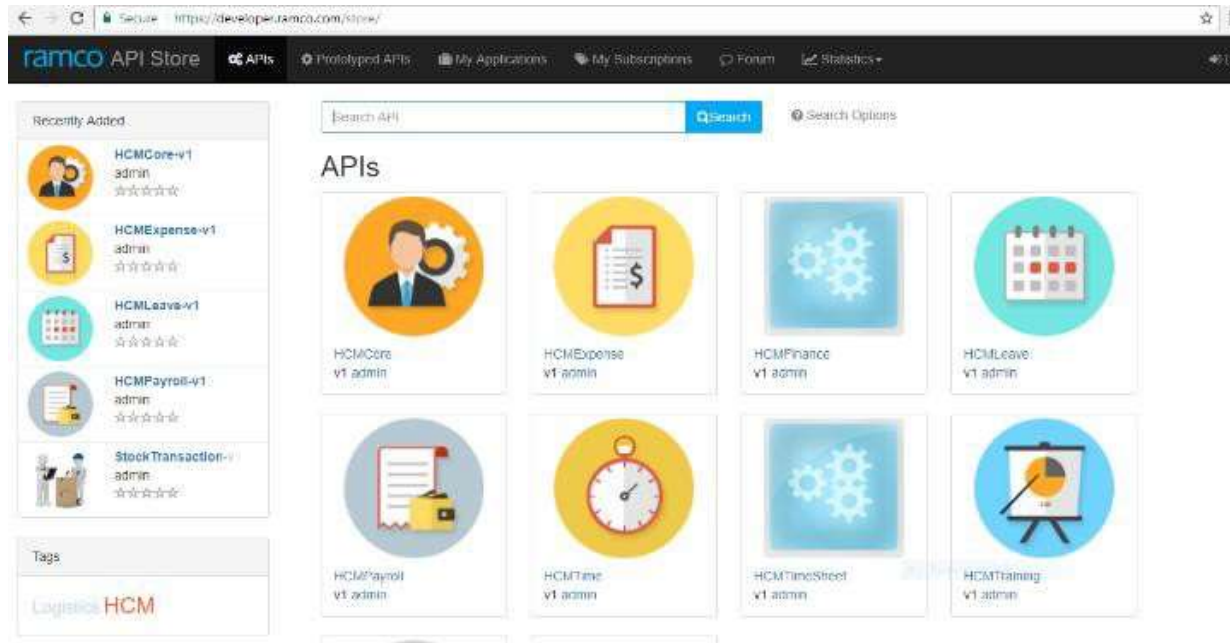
Secure https://developer.ramco.com/store/

ramco API Store APIs Prototyped APIs My Applications My Subscriptions Forum Statistics

Recently Added

HCMCore-v1
admin

HCMExpense-v1
admin

HCMLeave-v1
admin

HCMPayroll-v1
admin

StockTransaction-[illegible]
admin

Tags

Logistics HCM

Search API Search Search Options

APIs

HCMCore
v1 admin

HCMExpense
v1 admin

HCMFinance
v1 admin

HCMLeave
v1 admin

HCMPayroll
v1 admin

HCMTime
v1 admin

HCMTimeSheet
v1 admin

HCMTraining
v1 admin